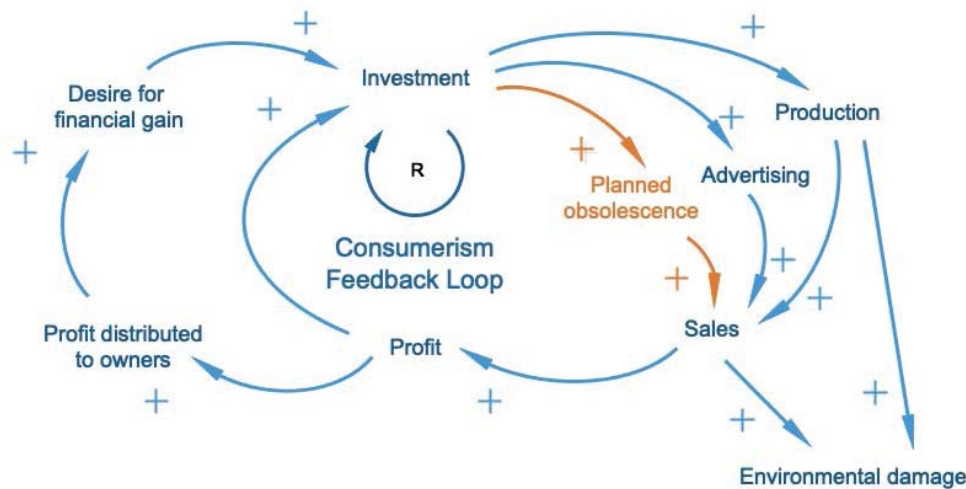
+

Desire for financial gain

Investment

+

+

Production

+

R

+

Planned obsolescence

Advertising

+

Consumerism Feedback Loop

+

+

+

Profit distributed to owners

Profit

Sales

+

+

+

+

Environmental damage